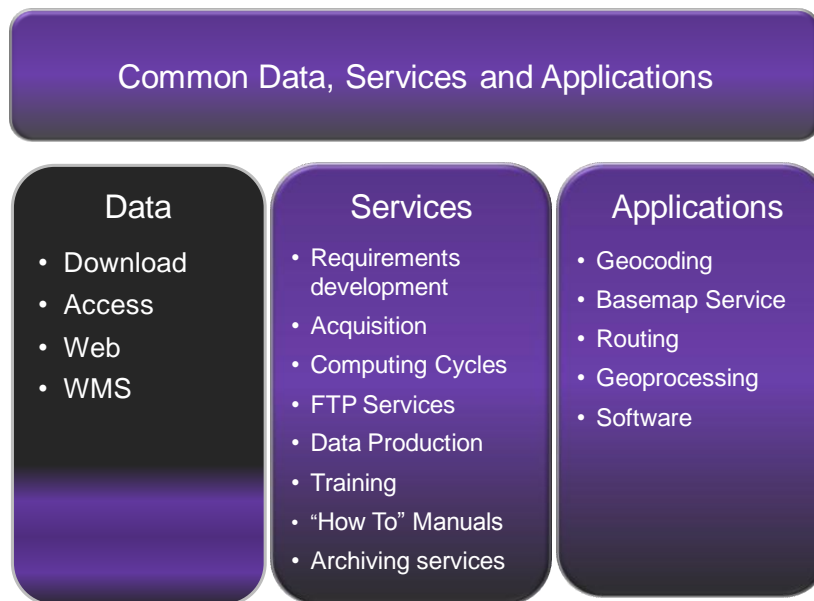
Common Data, Services and Applications

Data

- Download
- Access
- Web
- WMS

Services

- Requirements development
- Acquisition
- Computing Cycles
- FTP Services
- Data Production
- Training
- “How To” Manuals
- Archiving services

Applications

- Geocoding
- Basemap Service
- Routing
- Geoprocessing
- Software